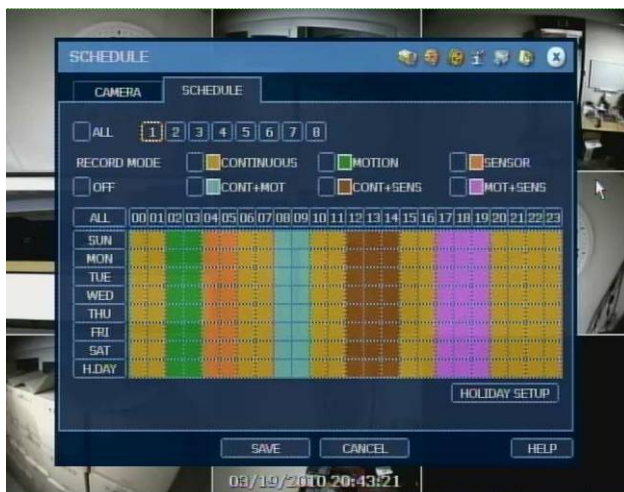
SCHEDULE

CAMERA SCHEDULE

ALL 1 2 3 4 5 6 7 8

RECORD MODE CONTINUOUS MOTION SENSOR

OFF CONT+MOT CONT+SENS MOT+SENS

| ALL | 00 | 01 | 02 | 03 | 04 | 05 | 06 | 07 | 08 | 09 | 10 | 11 | 12 | 13 | 14 | 15 | 16 | 17 | 18 | 19 | 20 | 21 | 22 | 23 |
|---|---|---|---|---|---|---|---|---|---|---|---|---|---|---|---|---|---|---|---|---|---|---|---|---|
| SUN | | | | | | | | | | | | | | | | | | | | | | | | |
| MON | | | | | | | | | | | | | | | | | | | | | | | | |
| TUE | | | | | | | | | | | | | | | | | | | | | | | | |
| WED | | | | | | | | | | | | | | | | | | | | | | | | |
| THU | | | | | | | | | | | | | | | | | | | | | | | | |
| FRI | | | | | | | | | | | | | | | | | | | | | | | | |
| SAT | | | | | | | | | | | | | | | | | | | | | | | | |
| H.DAY | | | | | | | | | | | | | | | | | | | | | | | | |

HOLIDAY SETUP

SAVE CANCEL HELP

03/19/2010 20:43:21